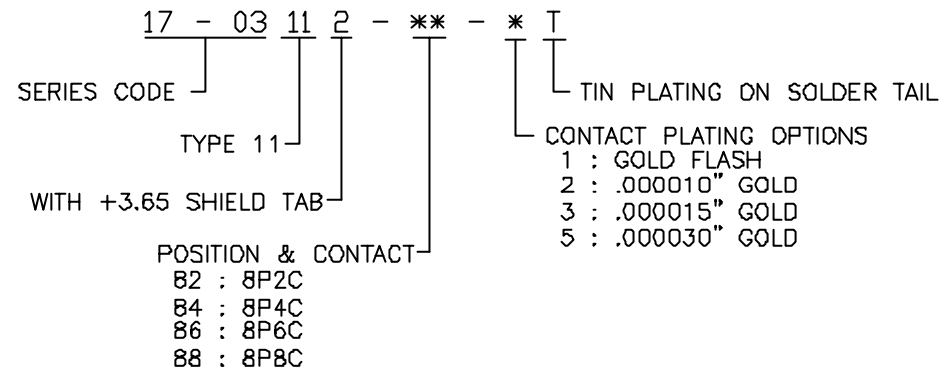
17 - 03 11 2 - ** - * T

SERIES CODE

TINT PLATING ON SOLDER TAIL

TYPE 11

CONTACT PLATING OPTIONS
1 : GOLD FLASH
2 : .000010" GOLD
3 : .000015" GOLD
5 : .000030" GOLD

WITH +3.65 SHIELD TAB

POSITION & CONTACT
82 : 8P2C
84 : 8P4C
86 : 8P6C
88 : 8P8C